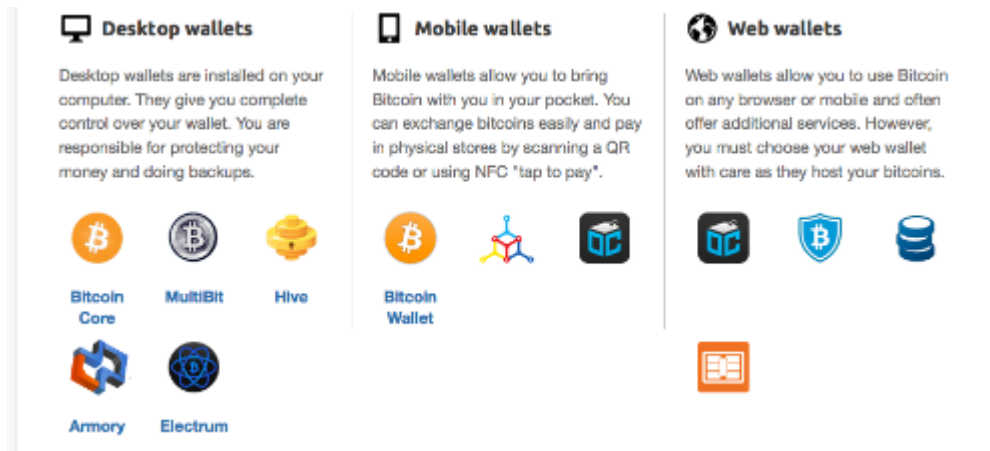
Desktop wallets

Desktop wallets are installed on your computer. They give you complete control over your wallet. You are responsible for protecting your money and doing backups.

Bitcoin Core
MultiBit
Hive
Armory
Electrum

Mobile wallets

Mobile wallets allow you to bring Bitcoin with you in your pocket. You can exchange bitcoins easily and pay in physical stores by scanning a QR code or using NFC "tap to pay".

Bitcoin Wallet

Web wallets

Web wallets allow you to use Bitcoin on any browser or mobile and often offer additional services. However, you must choose your web wallet with care as they host your bitcoins.